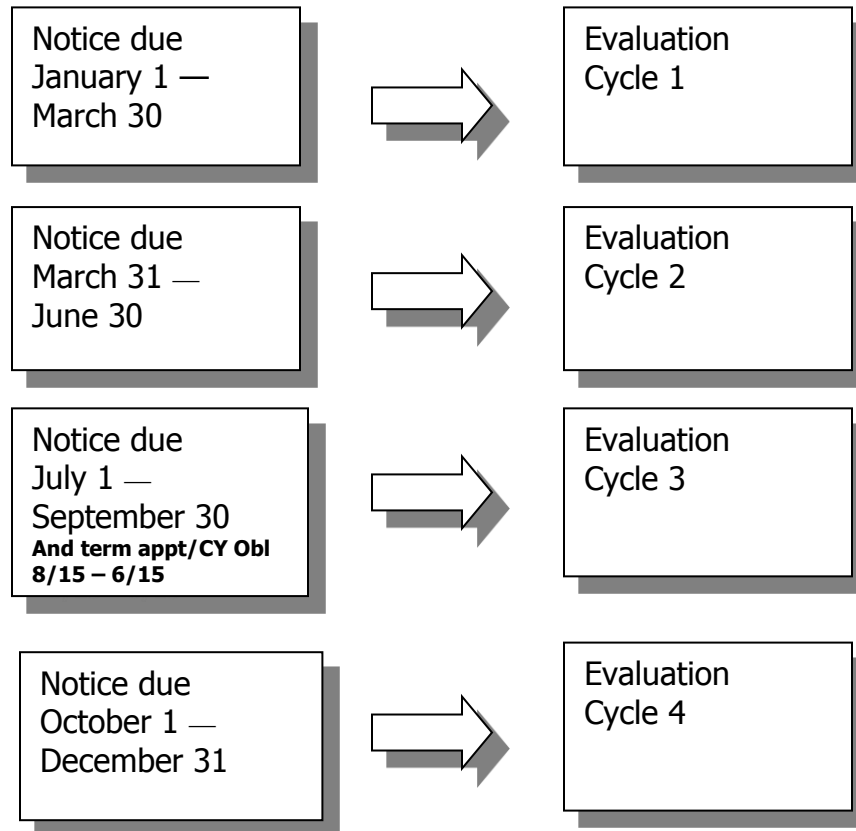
Notice due January 1 — March 30

Evaluation Cycle 1

Notice due March 31 — June 30

Evaluation Cycle 2

Notice due July 1 — September 30
**And term appt/CY Obl 8/15 – 6/15**

Evaluation Cycle 3

Notice due October 1 — December 31

Evaluation Cycle 4